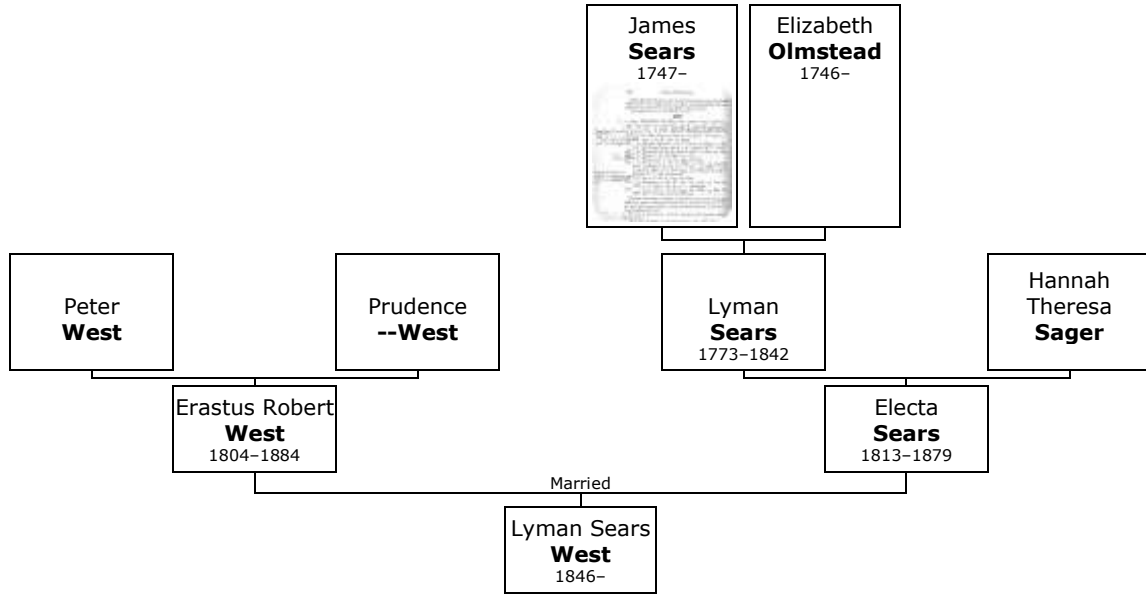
James
**Sears**
1747–

Elizabeth
**Olmstead**
1746–

Peter
**West**

Prudence
**--West**

Lyman
**Sears**
1773–1842

Hannah
Theresa
**Sager**

Erastus Robert
**West**
1804–1884

Electa
**Sears**
1813–1879

Married

Lyman Sears
**West**
1846–